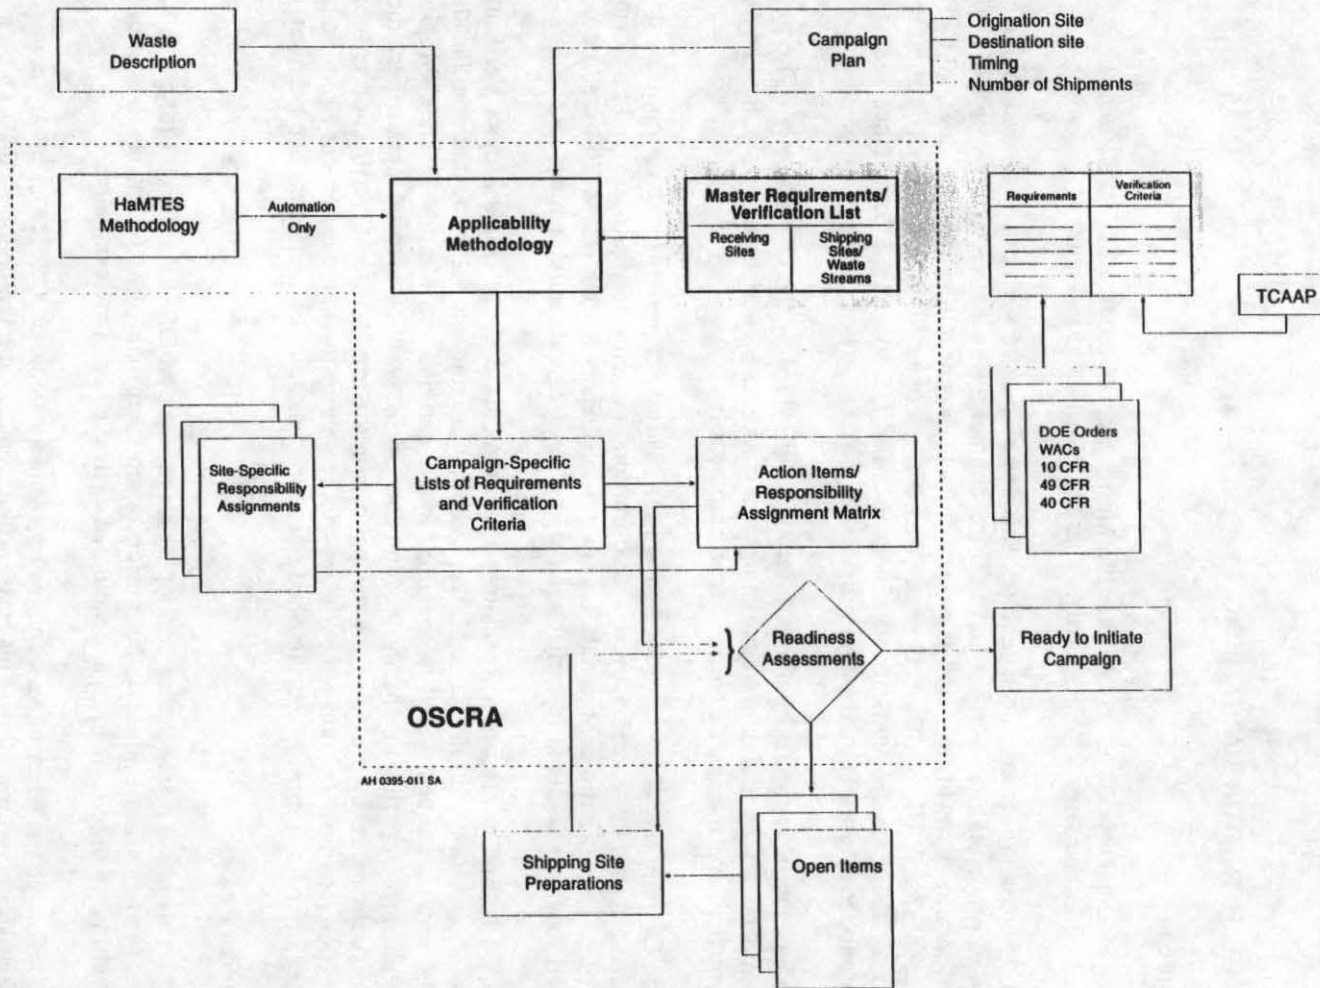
Waste Description

Campaign Plan

Origination Site
Destination site
Timing
Number of Shipments

HaMTES Methodology

Automation Only

Applicability Methodology

Master Requirements/ Verification List

Receiving Sites

Shipping Sites/ Waste Streams

| Requirements | Verification Criteria |
|---|---|

TCAAP

DOE Orders
WACs
10 CFR
49 CFR
40 CFR

Site-Specific Responsibility Assignments

Campaign-Specific Lists of Requirements and Verification Criteria

Action Items/ Responsibility Assignment Matrix

Readiness Assessments

Ready to Initiate Campaign

OSCRA

AH 0395-011 SA

Shipping Site Preparations

Open Items